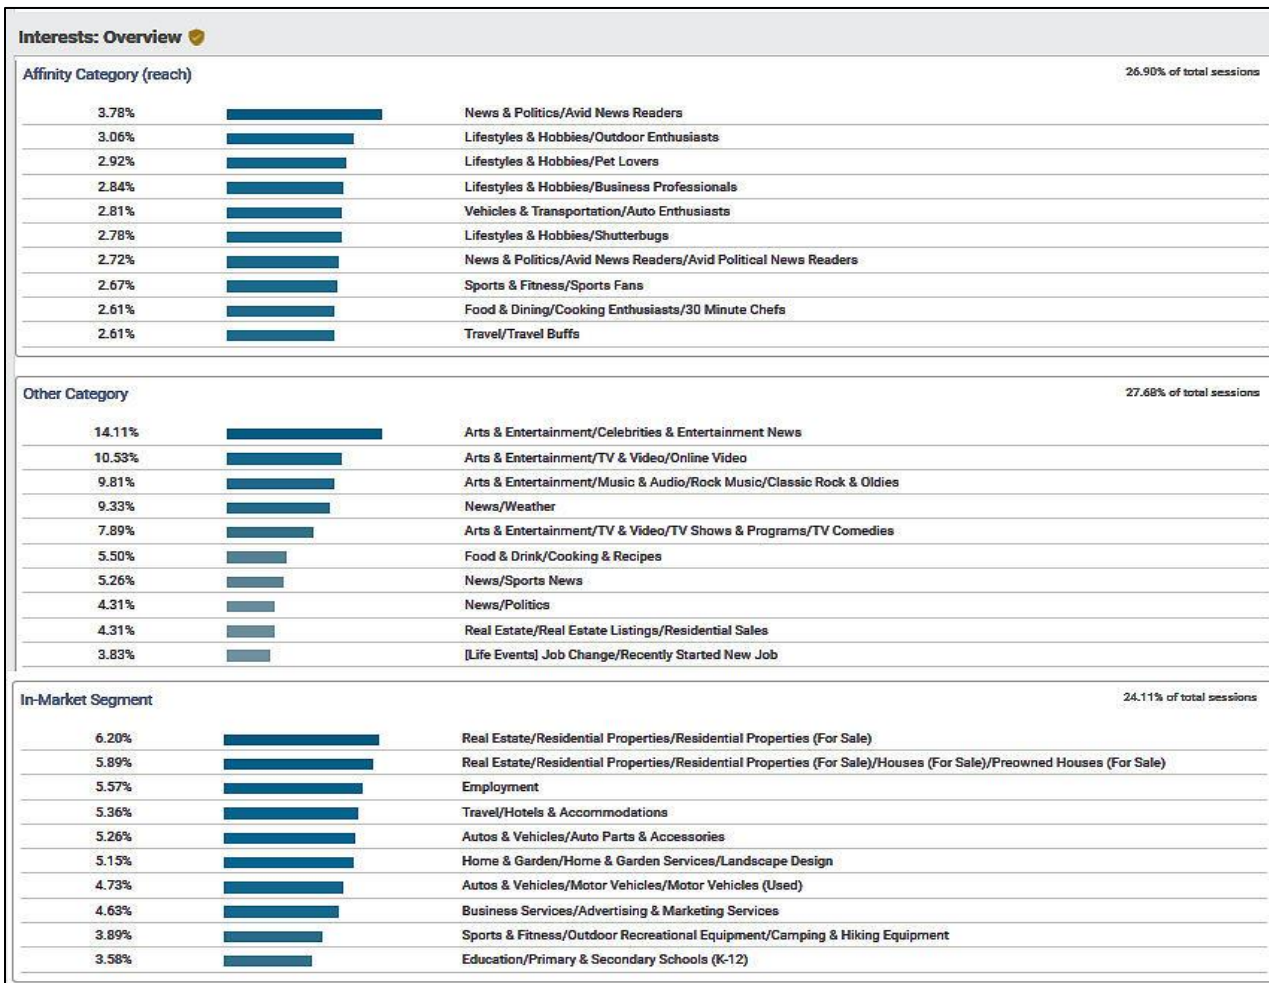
Interests: Overview

Affinity Category (reach)

26.90% of total sessions

| | |
|---|---|
| 3.78% | News & Politics/Avid News Readers |
| 3.06% | Lifestyles & Hobbies/Outdoor Enthusiasts |
| 2.92% | Lifestyles & Hobbies/Pet Lovers |
| 2.84% | Lifestyles & Hobbies/Business Professionals |
| 2.81% | Vehicles & Transportation/Auto Enthusiasts |
| 2.78% | Lifestyles & Hobbies/Shutterbugs |
| 2.72% | News & Politics/Avid News Readers/Avid Political News Readers |
| 2.67% | Sports & Fitness/Sports Fans |
| 2.61% | Food & Dining/Cooking Enthusiasts/30 Minute Chefs |
| 2.61% | Travel/Travel Buffs |

Other Category

27.68% of total sessions

| | |
|---|---|
| 14.11% | Arts & Entertainment/Celebrities & Entertainment News |
| 10.53% | Arts & Entertainment/TV & Video/Online Video |
| 9.81% | Arts & Entertainment/Music & Audio/Rock Music/Classic Rock & Oldies |
| 9.33% | News/Weather |
| 7.89% | Arts & Entertainment/TV & Video/TV Shows & Programs/TV Comedies |
| 5.50% | Food & Drink/Cooking & Recipes |
| 5.26% | News/Sports News |
| 4.31% | News/Politics |
| 4.31% | Real Estate/Real Estate Listings/Residential Sales |
| 3.83% | [Life Events] Job Change/Recently Started New Job |

In-Market Segment

24.11% of total sessions

| | |
|---|---|
| 6.20% | Real Estate/Residential Properties/Residential Properties (For Sale) |
| 5.89% | Real Estate/Residential Properties/Residential Properties (For Sale)/Houses (For Sale)/Preowned Houses (For Sale) |
| 5.57% | Employment |
| 5.36% | Travel/Hotels & Accommodations |
| 5.26% | Autos & Vehicles/Auto Parts & Accessories |
| 5.15% | Home & Garden/Home & Garden Services/Landscape Design |
| 4.73% | Autos & Vehicles/Motor Vehicles/Motor Vehicles (Used) |
| 4.63% | Business Services/Advertising & Marketing Services |
| 3.89% | Sports & Fitness/Outdoor Recreational Equipment/Camping & Hiking Equipment |
| 3.58% | Education/Primary & Secondary Schools (K-12) |